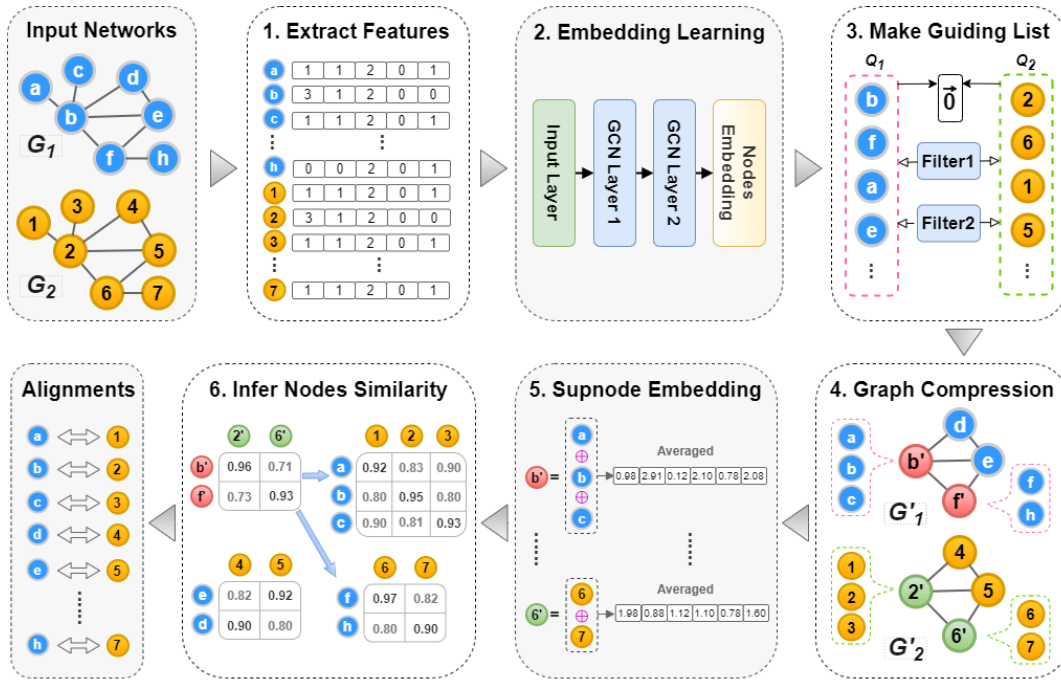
Input Networks

a c d b e f h
$G_1$

3 4 1 2 5 6 7
$G_2$

1. Extract Features

| | | | | | |
|---|---|---|---|---|---|
| a | 1 | 1 | 2 | 0 | 1 |
| b | 3 | 1 | 2 | 0 | 0 |
| c | 1 | 1 | 2 | 0 | 1 |
| ⋮ | | | ⋮ | | |
| h | 0 | 0 | 2 | 0 | 1 |
| 1 | 1 | 1 | 2 | 0 | 1 |
| 2 | 3 | 1 | 2 | 0 | 0 |
| 3 | 1 | 1 | 2 | 0 | 1 |
| ⋮ | | | ⋮ | | |
| 7 | 1 | 1 | 2 | 0 | 1 |

2. Embedding Learning

Input Layer
GCN Layer 1
GCN Layer 2
Nodes Embedding

3. Make Guiding List

$Q_1$ $Q_2$
$\vec{0}$
b f a e ⋮
2 6 1 5 ⋮
Filter1
Filter2

4. Graph Compression

a b c
d b' e f'
f h
$G'_1$
1 2 3
4 2' 5 6'
6 7
$G'_2$

5. Supnode Embedding

b' = a ⊕ b ⊕ c
Averaged
| 0.98 | 2.91 | 0.12 | 2.10 | 0.78 | 2.08 |
⋮ ⋮
6' = 6 ⊕ 7
Averaged
| 1.98 | 0.88 | 1.12 | 1.10 | 0.78 | 1.60 |

6. Infer Nodes Similarity

| | 2' | 6' |
|---|---|---|
| b' | 0.96 | 0.71 |
| f' | 0.73 | 0.93 |

| | 1 | 2 | 3 |
|---|---|---|---|
| a | 0.92 | 0.83 | 0.90 |
| b | 0.80 | 0.95 | 0.80 |
| c | 0.90 | 0.81 | 0.93 |

| | 4 | 5 |
|---|---|---|
| e | 0.82 | 0.92 |
| d | 0.90 | 0.80 |

| | 6 | 7 |
|---|---|---|
| f | 0.97 | 0.82 |
| h | 0.80 | 0.90 |

Alignments

a ⟺ 1
b ⟺ 2
c ⟺ 3
d ⟺ 4
e ⟺ 5
⋮
h ⟺ 7